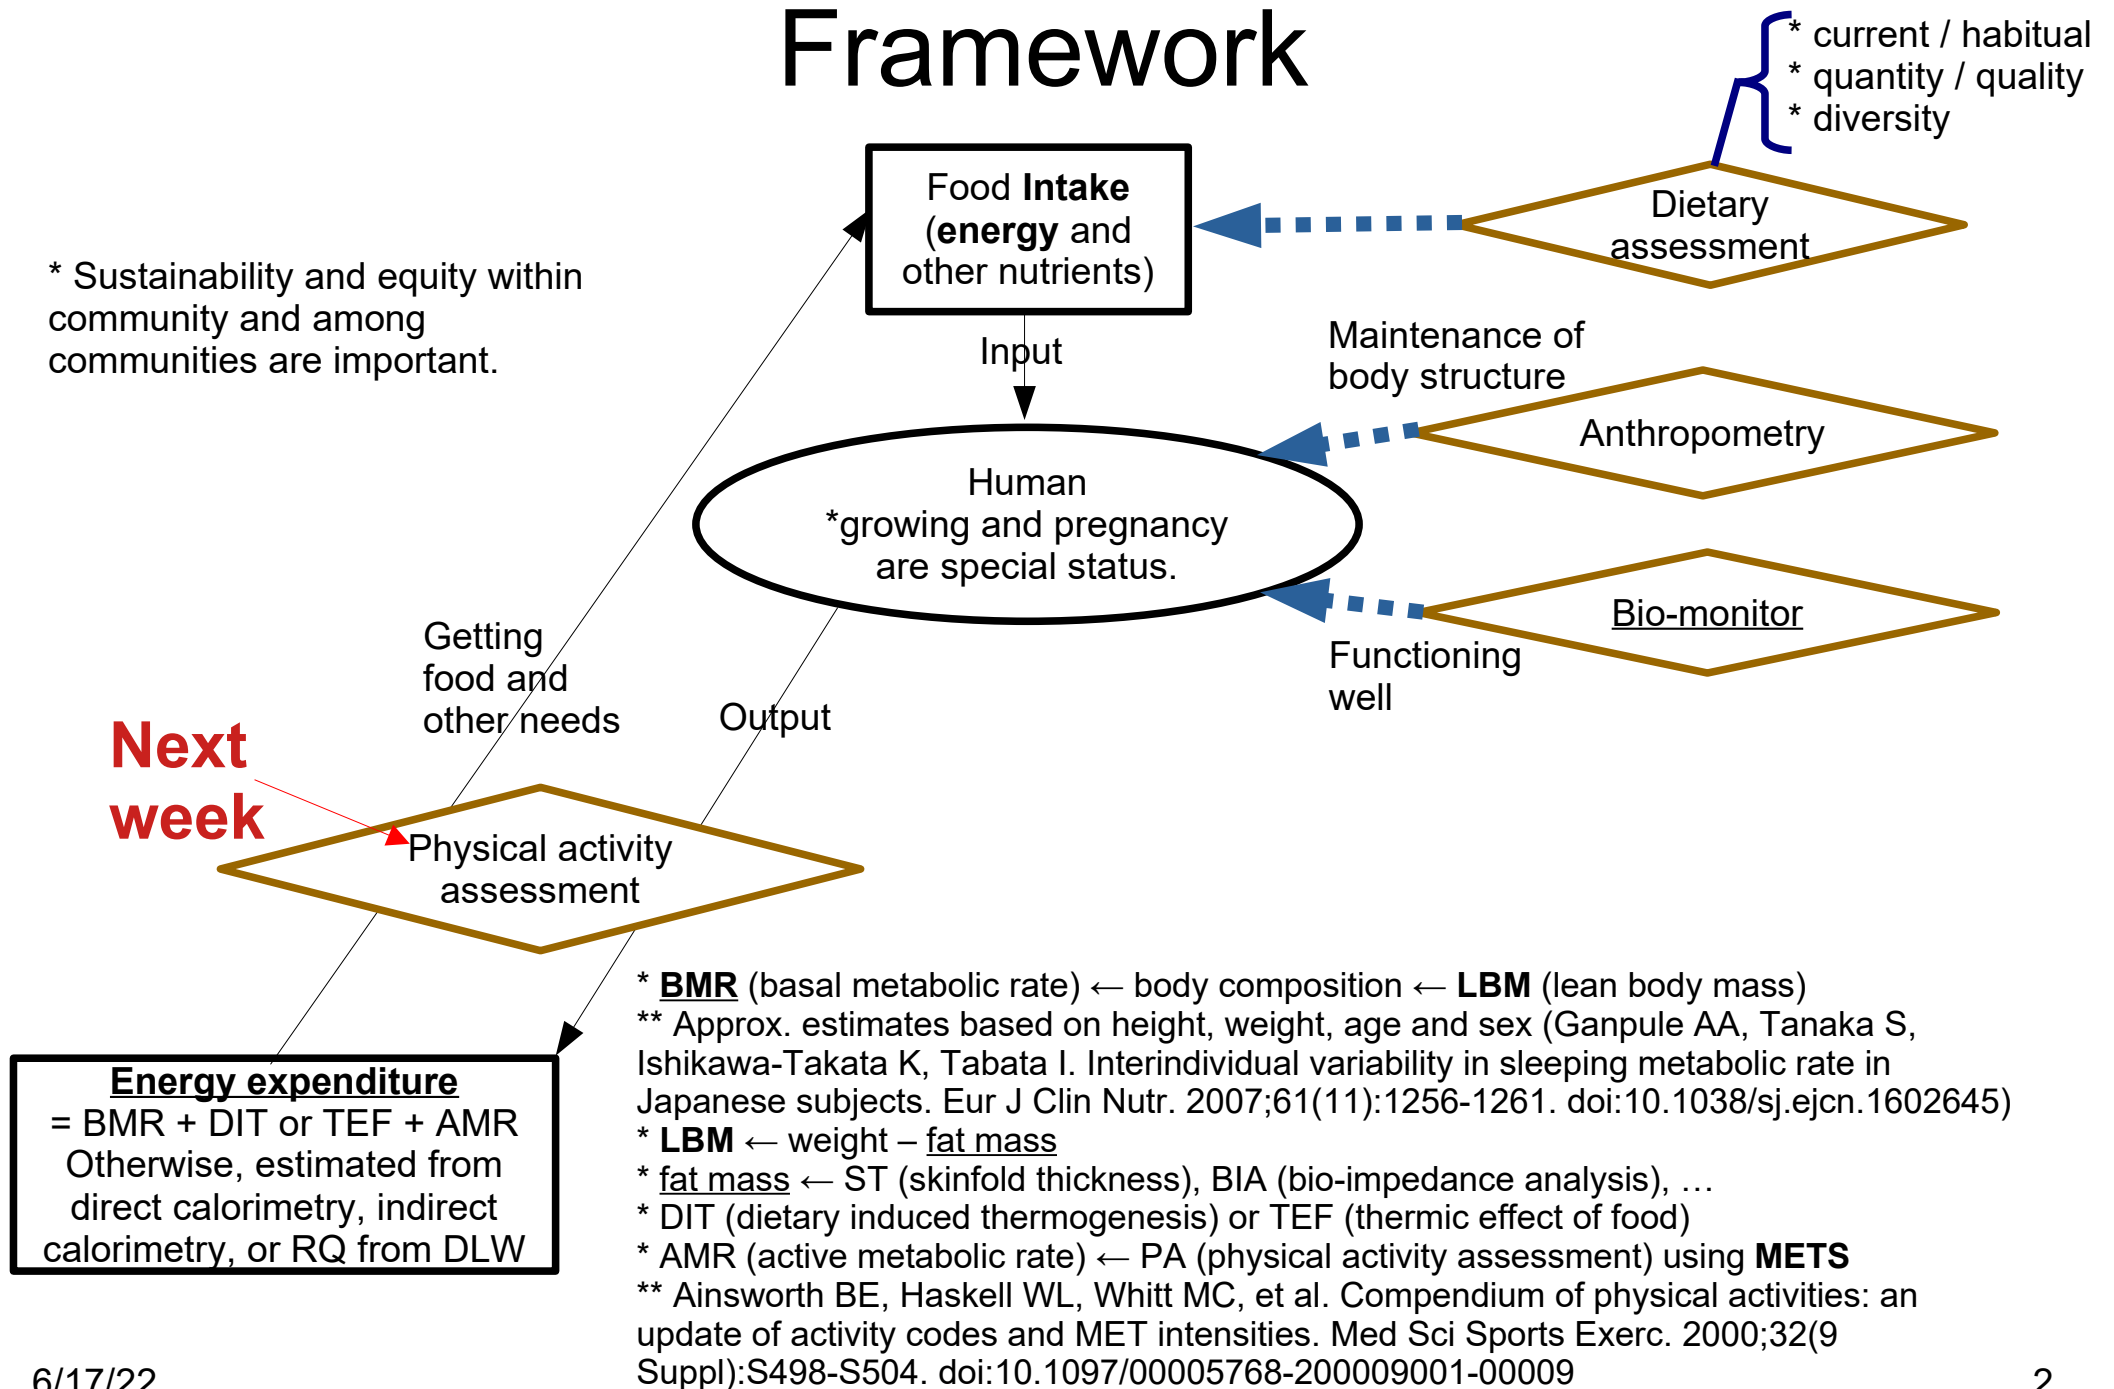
Framework

* current / habitual
* quantity / quality
* diversity

Food Intake (energy and other nutrients)

Dietary assessment

* Sustainability and equity within community and among communities are important.

Input

Maintenance of body structure

Anthropometry

Human
*growing and pregnancy are special status.

Bio-monitor

Functioning well

Getting food and other needs

Output

Next week

Physical activity assessment

* BMR (basal metabolic rate) ← body composition ← LBM (lean body mass)
** Approx. estimates based on height, weight, age and sex (Ganpule AA, Tanaka S, Ishikawa-Takata K, Tabata I. Interindividual variability in sleeping metabolic rate in Japanese subjects. Eur J Clin Nutr. 2007;61(11):1256-1261. doi:10.1038/sj.ejcn.1602645)
* LBM ← weight – fat mass
* fat mass ← ST (skinfold thickness), BIA (bio-impedance analysis), …
* DIT (dietary induced thermogenesis) or TEF (thermic effect of food)
* AMR (active metabolic rate) ← PA (physical activity assessment) using METS
** Ainsworth BE, Haskell WL, Whitt MC, et al. Compendium of physical activities: an update of activity codes and MET intensities. Med Sci Sports Exerc. 2000;32(9 Suppl):S498-S504. doi:10.1097/00005768-200009001-00009

Energy expenditure
= BMR + DIT or TEF + AMR
Otherwise, estimated from direct calorimetry, indirect calorimetry, or RQ from DLW

6/17/22

2